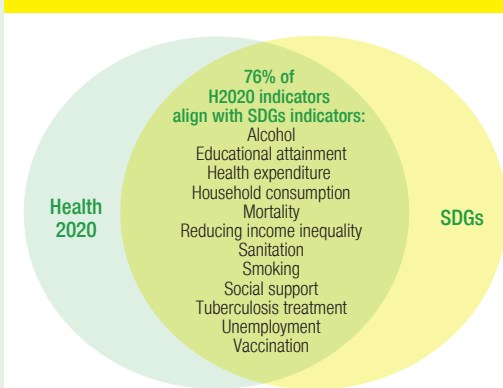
Health 2020

76% of H2020 indicators align with SDGs indicators:
Alcohol
Educational attainment
Health expenditure
Household consumption
Mortality
Reducing income inequality
Sanitation
Smoking
Social support
Tuberculosis treatment
Unemployment
Vaccination

SDGs